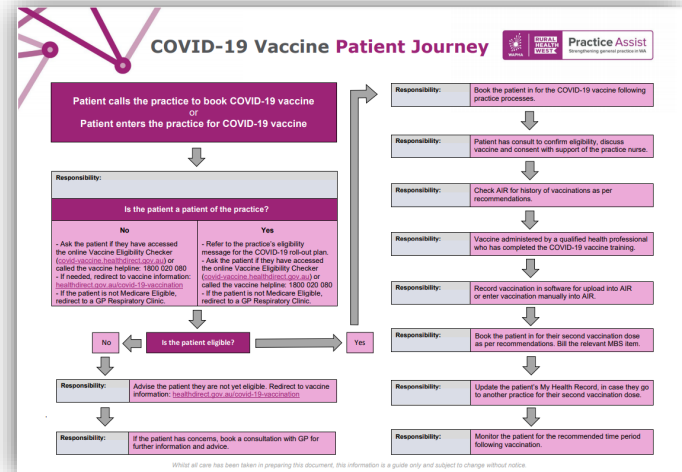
COVID-19 Vaccine Patient Journey

RURAL HEALTH WEST

Practice Assist
Strengthening general practice in WA

Patient calls the practice to book COVID-19 vaccine
or
Patient enters the practice for COVID-19 vaccine

Responsibility:

Is the patient a patient of the practice?

| No | Yes |
|---|---|
| - Ask the patient if they have accessed the online Vaccine Eligibility Checker (covid-vaccine.healthdirect.gov.au) or called the vaccine helpline: 1800 020 080 - If needed, redirect to vaccine information: healthdirect.gov.au/covid-19-vaccination - If the patient is not Medicare Eligible, redirect to a GP Respiratory Clinic. | - Refer to the practice's eligibility message for the COVID-19 roll-out plan. - Ask the patient if they have accessed the online Vaccine Eligibility Checker (covid-vaccine.healthdirect.gov.au) or called the vaccine helpline: 1800 020 080 - If the patient is not Medicare Eligible, redirect to a GP Respiratory Clinic. |

No

Is the patient eligible?

Yes

Responsibility: Advise the patient they are not yet eligible. Redirect to vaccine information: healthdirect.gov.au/covid-19-vaccination

Responsibility: If the patient has concerns, book a consultation with GP for further information and advice.

Responsibility: Book the patient in for the COVID-19 vaccine following practice processes.

Responsibility: Patient has consult to confirm eligibility, discuss vaccine and consent with support of the practice nurse.

Responsibility: Check AIR for history of vaccinations as per recommendations.

Responsibility: Vaccine administered by a qualified health professional who has completed the COVID-19 vaccine training.

Responsibility: Record vaccination in software for upload into AIR or enter vaccination manually into AIR.

Responsibility: Book the patient in for their second vaccination dose as per recommendations. Bill the relevant MBS item.

Responsibility: Update the patient's My Health Record, in case they go to another practice for their second vaccination dose.

Responsibility: Monitor the patient for the recommended time period following vaccination.

Whilst all care has been taken in preparing this document, this information is a guide only and subject to change without notice.